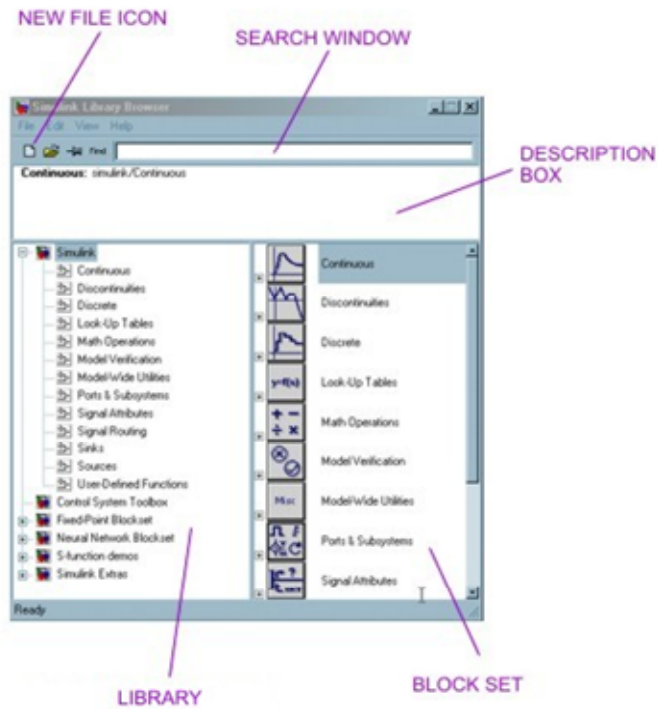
NEW FILE ICON

SEARCH WINDOW

Simulink Library Browser

File Edit View Help

Find

DESCRIPTION BOX

Continuous: simulink/Continuous

Simulink
Continuous
Discontinuities
Discrete
Look-Up Tables
Math Operations
Model Verification
Model-Wide Utilities
Ports & Subsystems
Signal Attributes
Signal Routing
Sinks
Sources
User-Defined Functions
Control System Toolbox
Fixed-Point Blockset
Neural Network Blockset
S-function demos
Simulink Extras

y=f(x)

Misc

Continuous
Discontinuities
Discrete
Look-Up Tables
Math Operations
Model Verification
Model-Wide Utilities
Ports & Subsystems
Signal Attributes

Ready

LIBRARY

BLOCK SET